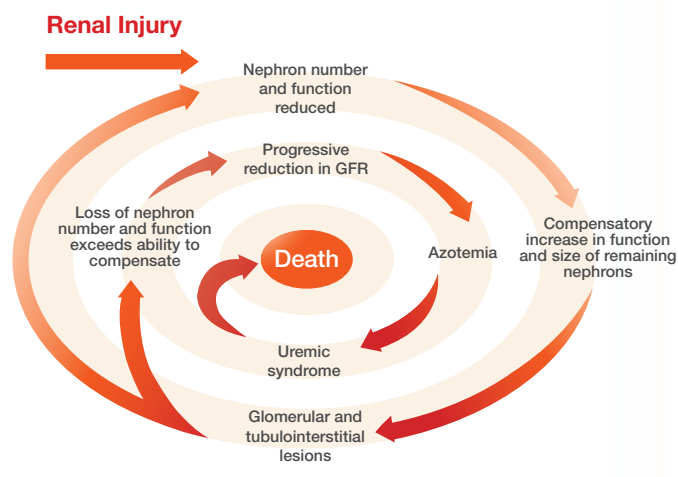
Renal Injury

Nephron number and function reduced

Progressive reduction in GFR

Compensatory increase in function and size of remaining nephrons

Loss of nephron number and function exceeds ability to compensate

Death

Azotemia

Uremic syndrome

Glomerular and tubulointerstitial lesions